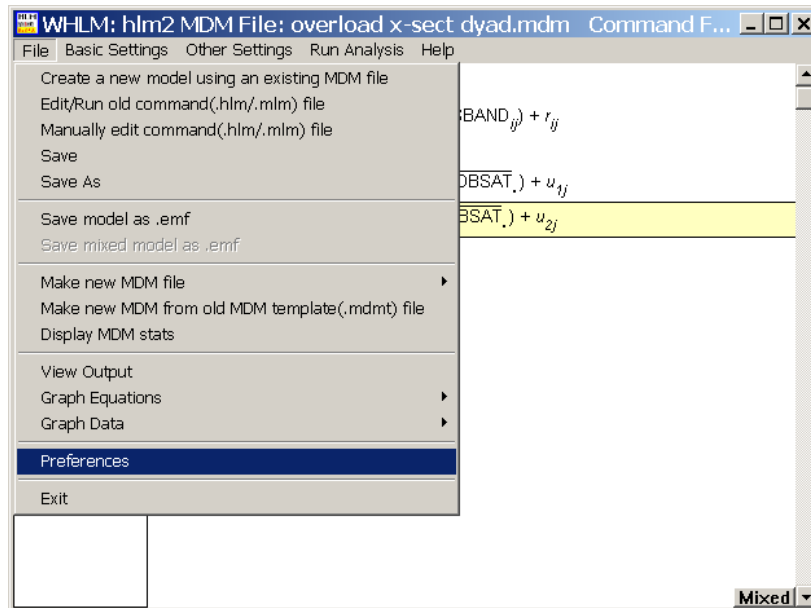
WHLM: hlm2 MDM File: overload x-sect dyad.mdm Command F...

File Basic Settings Other Settings Run Analysis Help

Create a new model using an existing MDM file
Edit/Run old command(.hlm/.mlm) file
Manually edit command(.hlm/.mlm) file
Save
Save As

Save model as .emf
Save mixed model as .emf

Make new MDM file
Make new MDM from old MDM template(.mdmt) file
Display MDM stats

View Output
Graph Equations
Graph Data

Preferences

Exit

$BAND_{ij}) + r_{ij}$

$\overline{DBSAT_{\cdot}}) + u_{1j}$

$\overline{BSAT_{\cdot}}) + u_{2j}$

Mixed